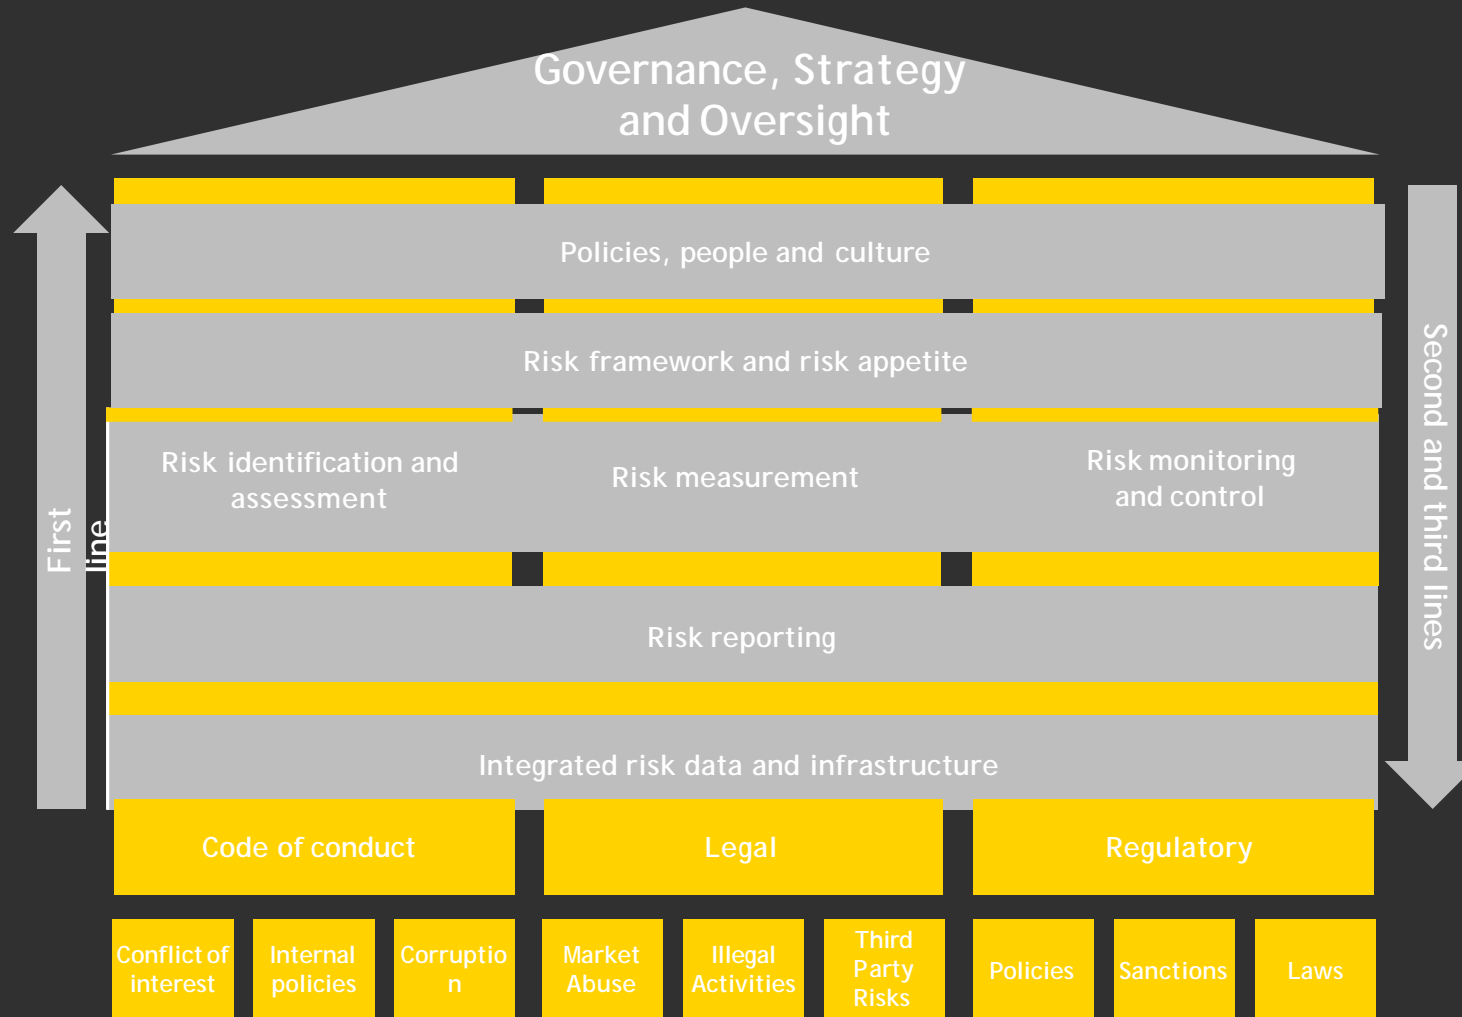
Governance, Strategy and Oversight

Policies, people and culture

Risk framework and risk appetite

Risk identification and assessment

Risk measurement

Risk monitoring and control

First line

Second and third lines

Risk reporting

Integrated risk data and infrastructure

Code of conduct

Legal

Regulatory

Conflict of interest

Internal policies

Corruptio n

Market Abuse

Illegal Activities

Third Party Risks

Policies

Sanctions

Laws